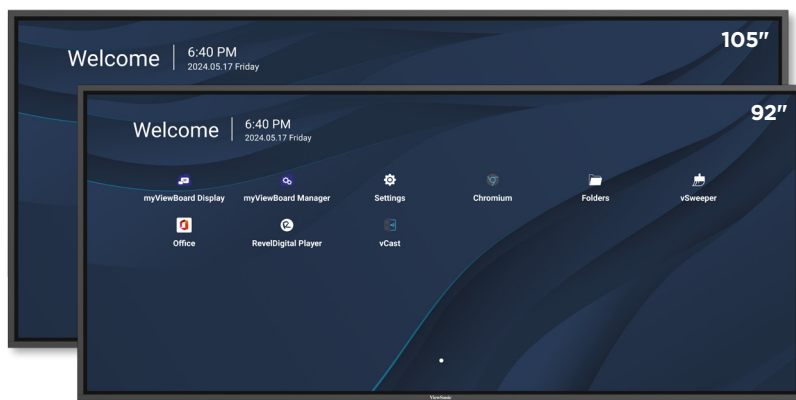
Welcome | 6:40 PM
2024.05.17 Friday

105″

Welcome | 6:40 PM
2024.05.17 Friday

92″

myViewBoard Display
myViewBoard Manager
Settings
Chromium
Folders
vSweeper
Office
RevelDigital Player
vCast

ViewSonic